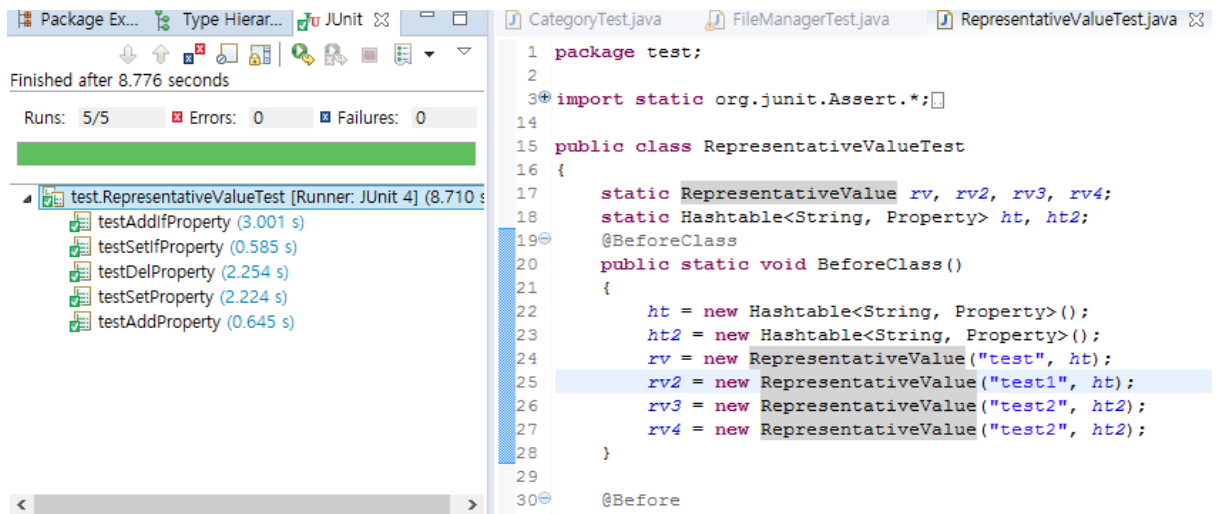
Package Ex... Type Hierar... JUnit ☒

Finished after 8.776 seconds

Runs: 5/5 Errors: 0 Failures: 0

test.RepresentativeValueTest [Runner: JUnit 4] (8.710 s
testAddIfProperty (3.001 s)
testSetIfProperty (0.585 s)
testDelProperty (2.254 s)
testSetProperty (2.224 s)
testAddProperty (0.645 s)

CategoryTest.java FileManagerTest.java RepresentativeValueTest.java ☒

1 package test;
2
3 import static org.junit.Assert.*;
14
15 public class RepresentativeValueTest
16 {
17 static RepresentativeValue rv, rv2, rv3, rv4;
18 static Hashtable<String, Property> ht, ht2;
19 @BeforeClass
20 public static void BeforeClass()
21 {
22 ht = new Hashtable<String, Property>();
23 ht2 = new Hashtable<String, Property>();
24 rv = new RepresentativeValue("test", ht);
25 rv2 = new RepresentativeValue("test1", ht);
26 rv3 = new RepresentativeValue("test2", ht2);
27 rv4 = new RepresentativeValue("test2", ht2);
28 }
29
30 @Before